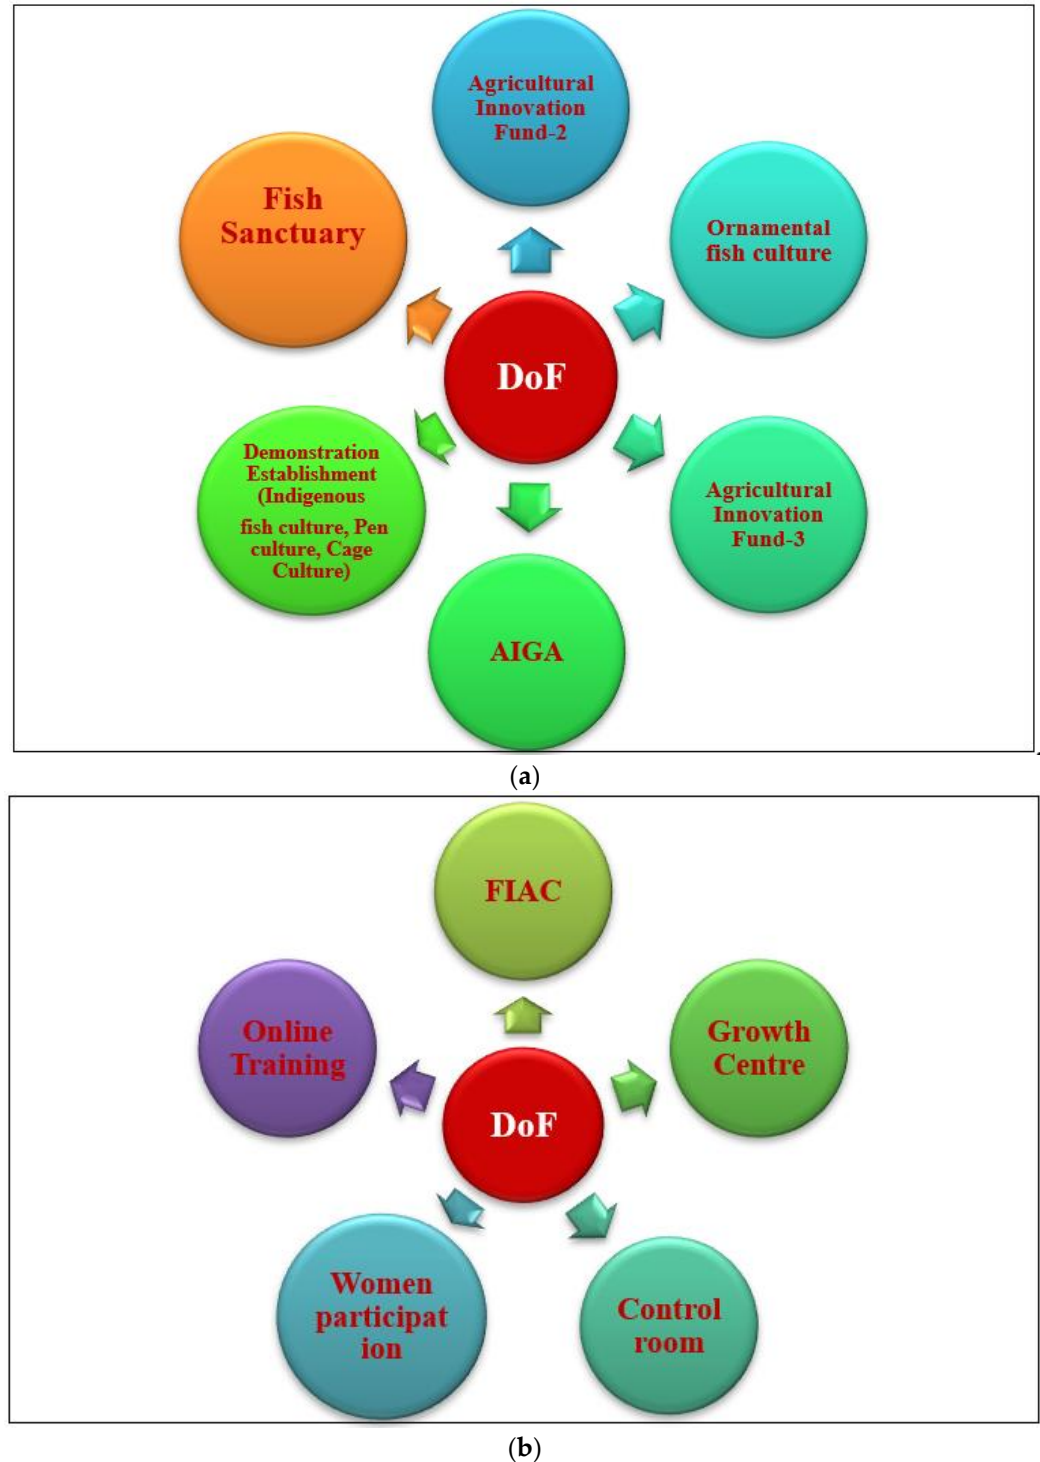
Agricultural Innovation Fund-2

Fish Sanctuary

Ornamental fish culture

DoF

Demonstration Establishment (Indigenous fish culture, Pen culture, Cage Culture)

Agricultural Innovation Fund-3

AIGA

(a)

FIAC

Online Training

Growth Centre

DoF

Women participat ion

Control room

(b)